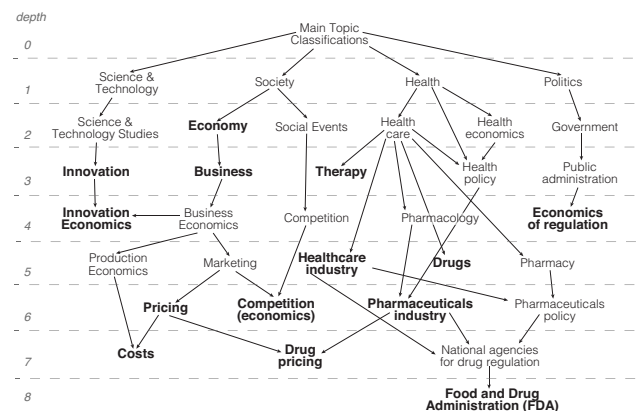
depth
0
1
2
3
4
5
6
7
8

Main Topic Classifications

Science & Technology
Society
Health
Politics

Science & Technology Studies
Economy
Social Events
Health care
Health economics
Government

Innovation
Business
Therapy
Health policy
Public administration

Innovation Economics
Business Economics
Competition
Pharmacology
Economics of regulation

Production Economics
Marketing
Healthcare industry
Drugs
Pharmacy

Pricing
Competition (economics)
Pharmaceuticals industry
Pharmaceuticals policy

Costs
Drug pricing
National agencies for drug regulation

Food and Drug Administration (FDA)